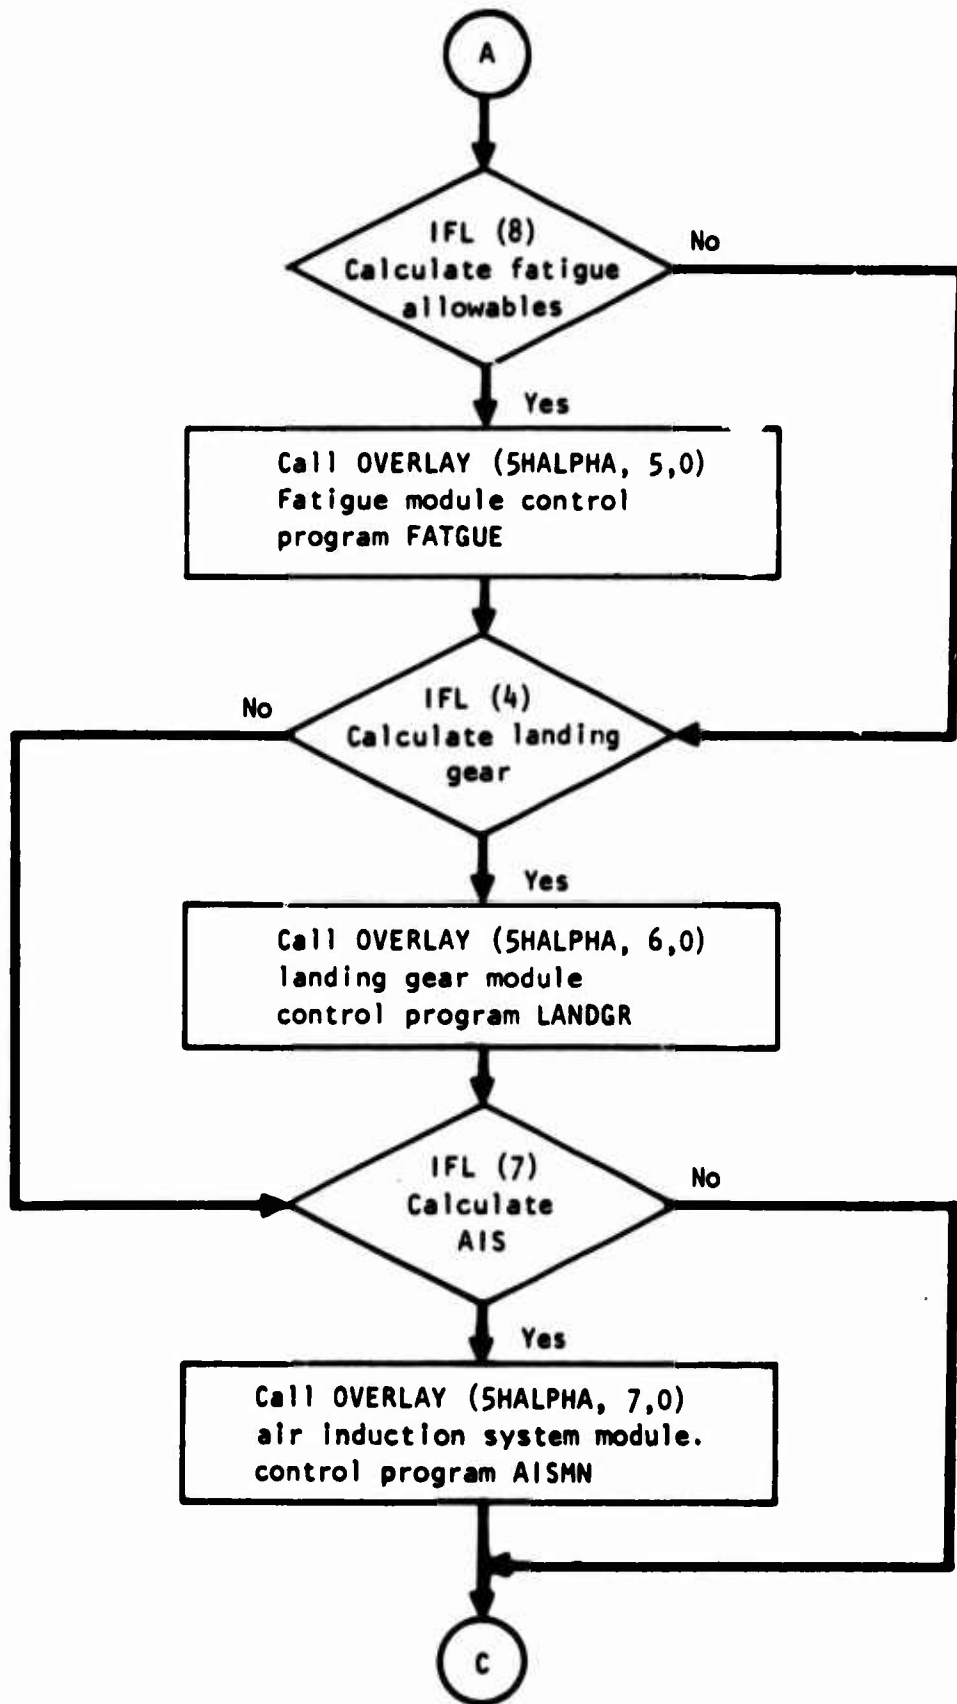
A

IFL (8)
Calculate fatigue allowables

No

Yes

Call OVERLAY (5HALPHA, 5,0)
Fatigue module control program FATGUE

No

IFL (4)
Calculate landing gear

Yes

Call OVERLAY (5HALPHA, 6,0)
landing gear module control program LANDGR

IFL (7)
Calculate AIS

No

Yes

Call OVERLAY (5HALPHA, 7,0)
air induction system module. control program AISMN

C